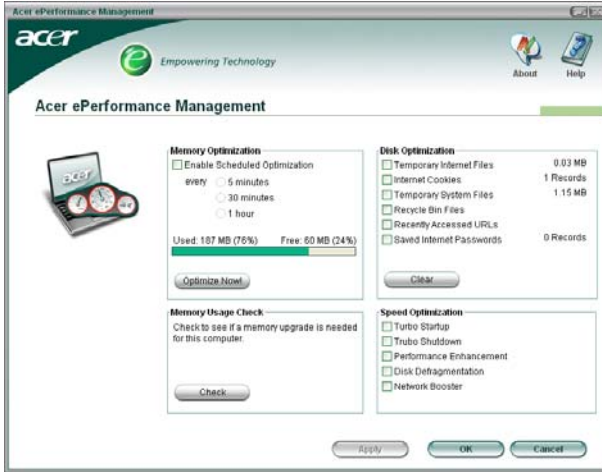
Acer ePerformance Management

acer

Empowering Technology

About

Help

Acer ePerformance Management

acer

Memory Optimization

Enable Scheduled Optimization

every 5 minutes

30 minutes

1 hour

Used: 187 MB (76%)

Free: 60 MB (24%)

Optimize Now!

Disk Optimization

Temporary Internet Files 0.03 MB

Internet Cookies 1 Records

Temporary System Files 1.15 MB

Recycle Bin Files

Recently Accessed URLs

Saved Internet Passwords 0 Records

Clear

Memory Usage Check

Check to see if a memory upgrade is needed for this computer.

Check

Speed Optimization

Turbo Startup

Trubo Shutdown

Performance Enhancement

Disk Defragmentation

Network Booster

Apply

OK

Cancel